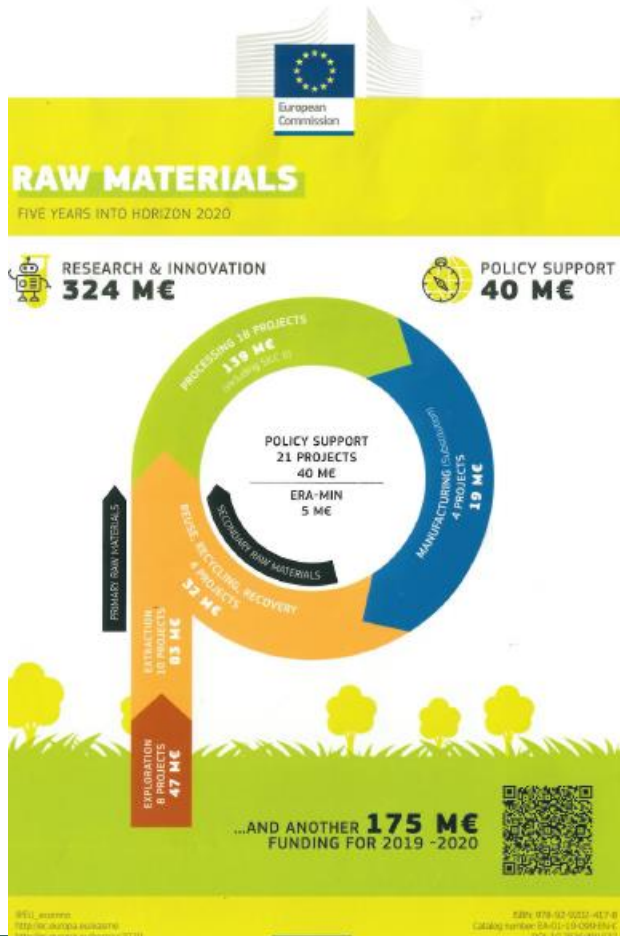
European Commission

RAW MATERIALS

FIVE YEARS INTO HORIZON 2020

RESEARCH & INNOVATION
324 M€

POLICY SUPPORT
40 M€

PROCESSING 18 PROJECTS
139 M€
(including SKC II)

MANUFACTURING (substitution)
4 PROJECTS
19 M€

POLICY SUPPORT
21 PROJECTS
40 M€

ERA-MIN
5 M€

SECONDARY RAW MATERIALS

REUSE, RECYCLING, RECOVERY
4 PROJECTS
32 M€

PRIMARY RAW MATERIALS

EXTRACTION
10 PROJECTS
83 M€

EXPLORATION
8 PROJECTS
47 M€

...AND ANOTHER 175 M€
FUNDING FOR 2019 -2020

@EU_ecomine
http://ec.europa.eu/ecomine
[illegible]

ISBN 978-92-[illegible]
Catalog number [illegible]
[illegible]